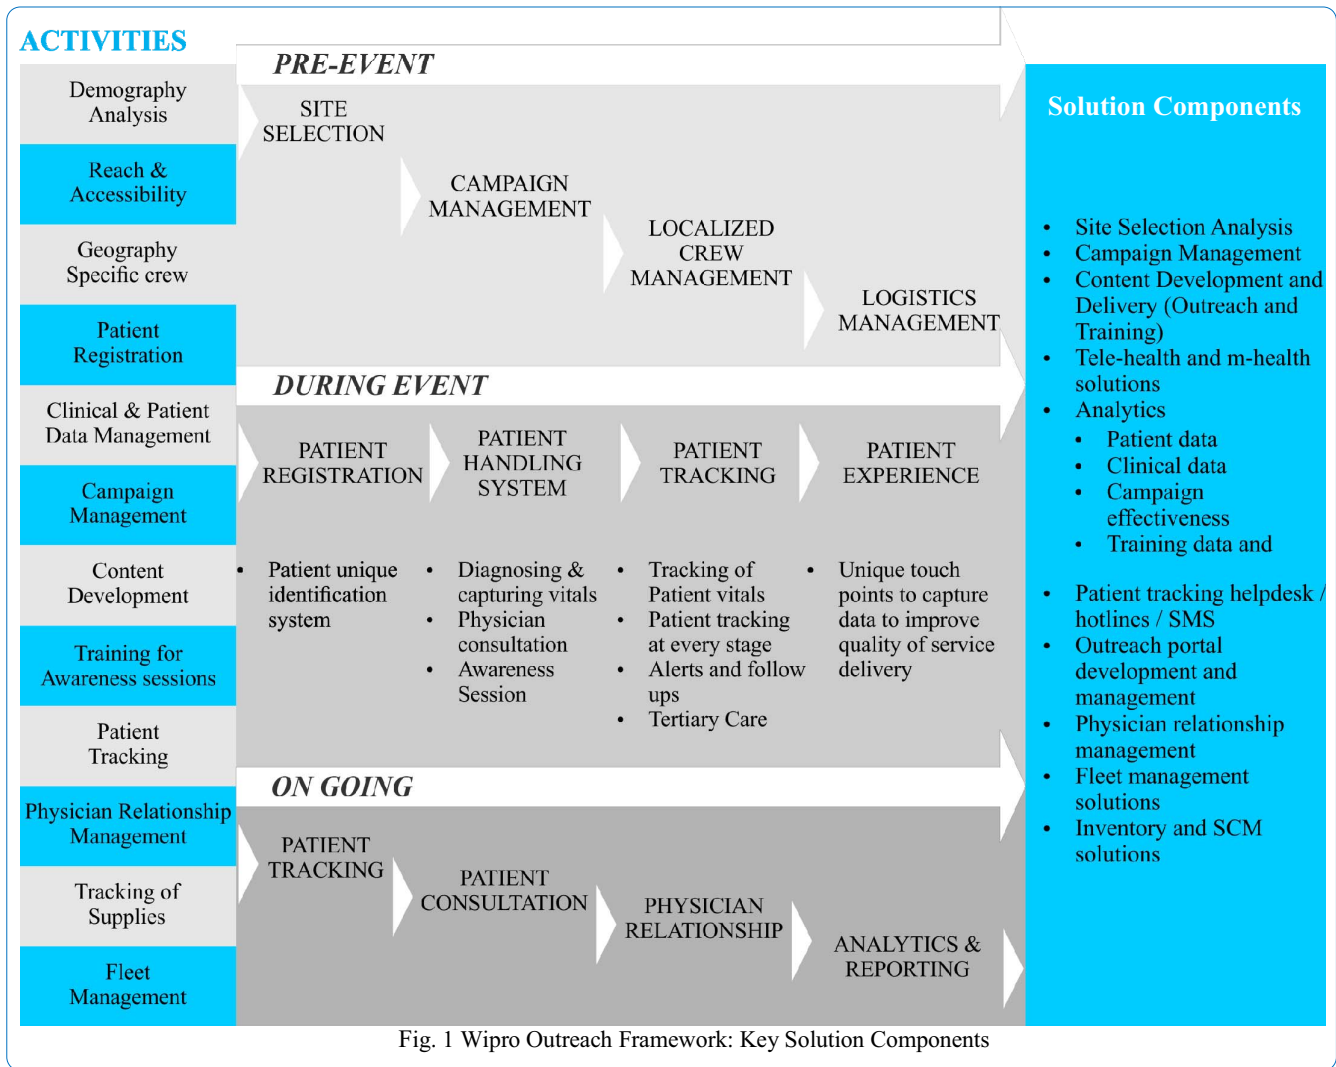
ACTIVITIES

Demography Analysis

Reach & Accessibility

Geography Specific crew

Patient Registration

Clinical & Patient Data Management

Campaign Management

Content Development

Training for Awareness sessions

Patient Tracking

Physician Relationship Management

Tracking of Supplies

Fleet Management

PRE-EVENT

SITE SELECTION

CAMPAIGN MANAGEMENT

LOCALIZED CREW MANAGEMENT

LOGISTICS MANAGEMENT

DURING EVENT

PATIENT REGISTRATION

PATIENT HANDLING SYSTEM

PATIENT TRACKING

PATIENT EXPERIENCE

- Patient unique identification system

- Diagnosing & capturing vitals
- Physician consultation
- Awareness Session

- Tracking of Patient vitals
- Patient tracking at every stage
- Alerts and follow ups
- Tertiary Care

- Unique touch points to capture data to improve quality of service delivery

ON GOING

PATIENT TRACKING

PATIENT CONSULTATION

PHYSICIAN RELATIONSHIP

ANALYTICS & REPORTING

Solution Components

- Site Selection Analysis
- Campaign Management
- Content Development and Delivery (Outreach and Training)
- Tele-health and m-health solutions
- Analytics
  - Patient data
  - Clinical data
  - Campaign effectiveness
  - Training data and
- Patient tracking helpdesk / hotlines / SMS
- Outreach portal development and management
- Physician relationship management
- Fleet management solutions
- Inventory and SCM solutions

Fig. 1 Wipro Outreach Framework: Key Solution Components